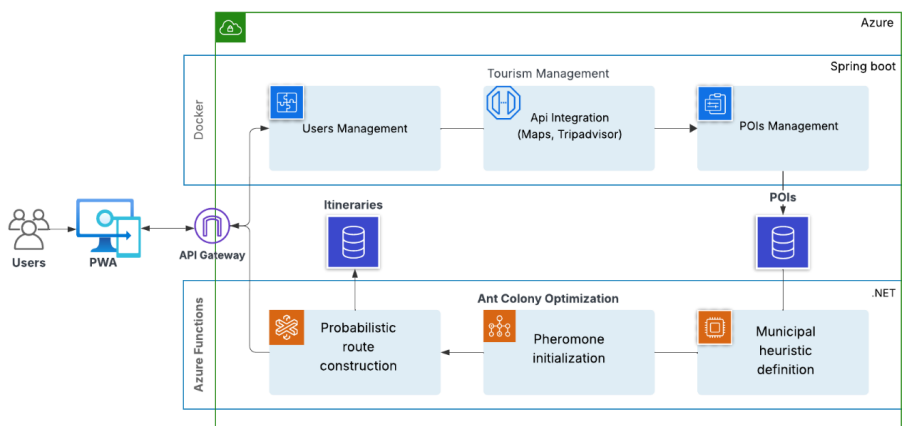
Azure

Docker

Tourism Management

Spring boot

Users Management

Api Integration (Maps, Tripadvisor)

POIs Management

Users

PWA

API Gateway

Itineraries

POIs

Azure Functions

Ant Colony Optimization

.NET

Probabilistic route construction

Pheromone initialization

Municipal heuristic definition